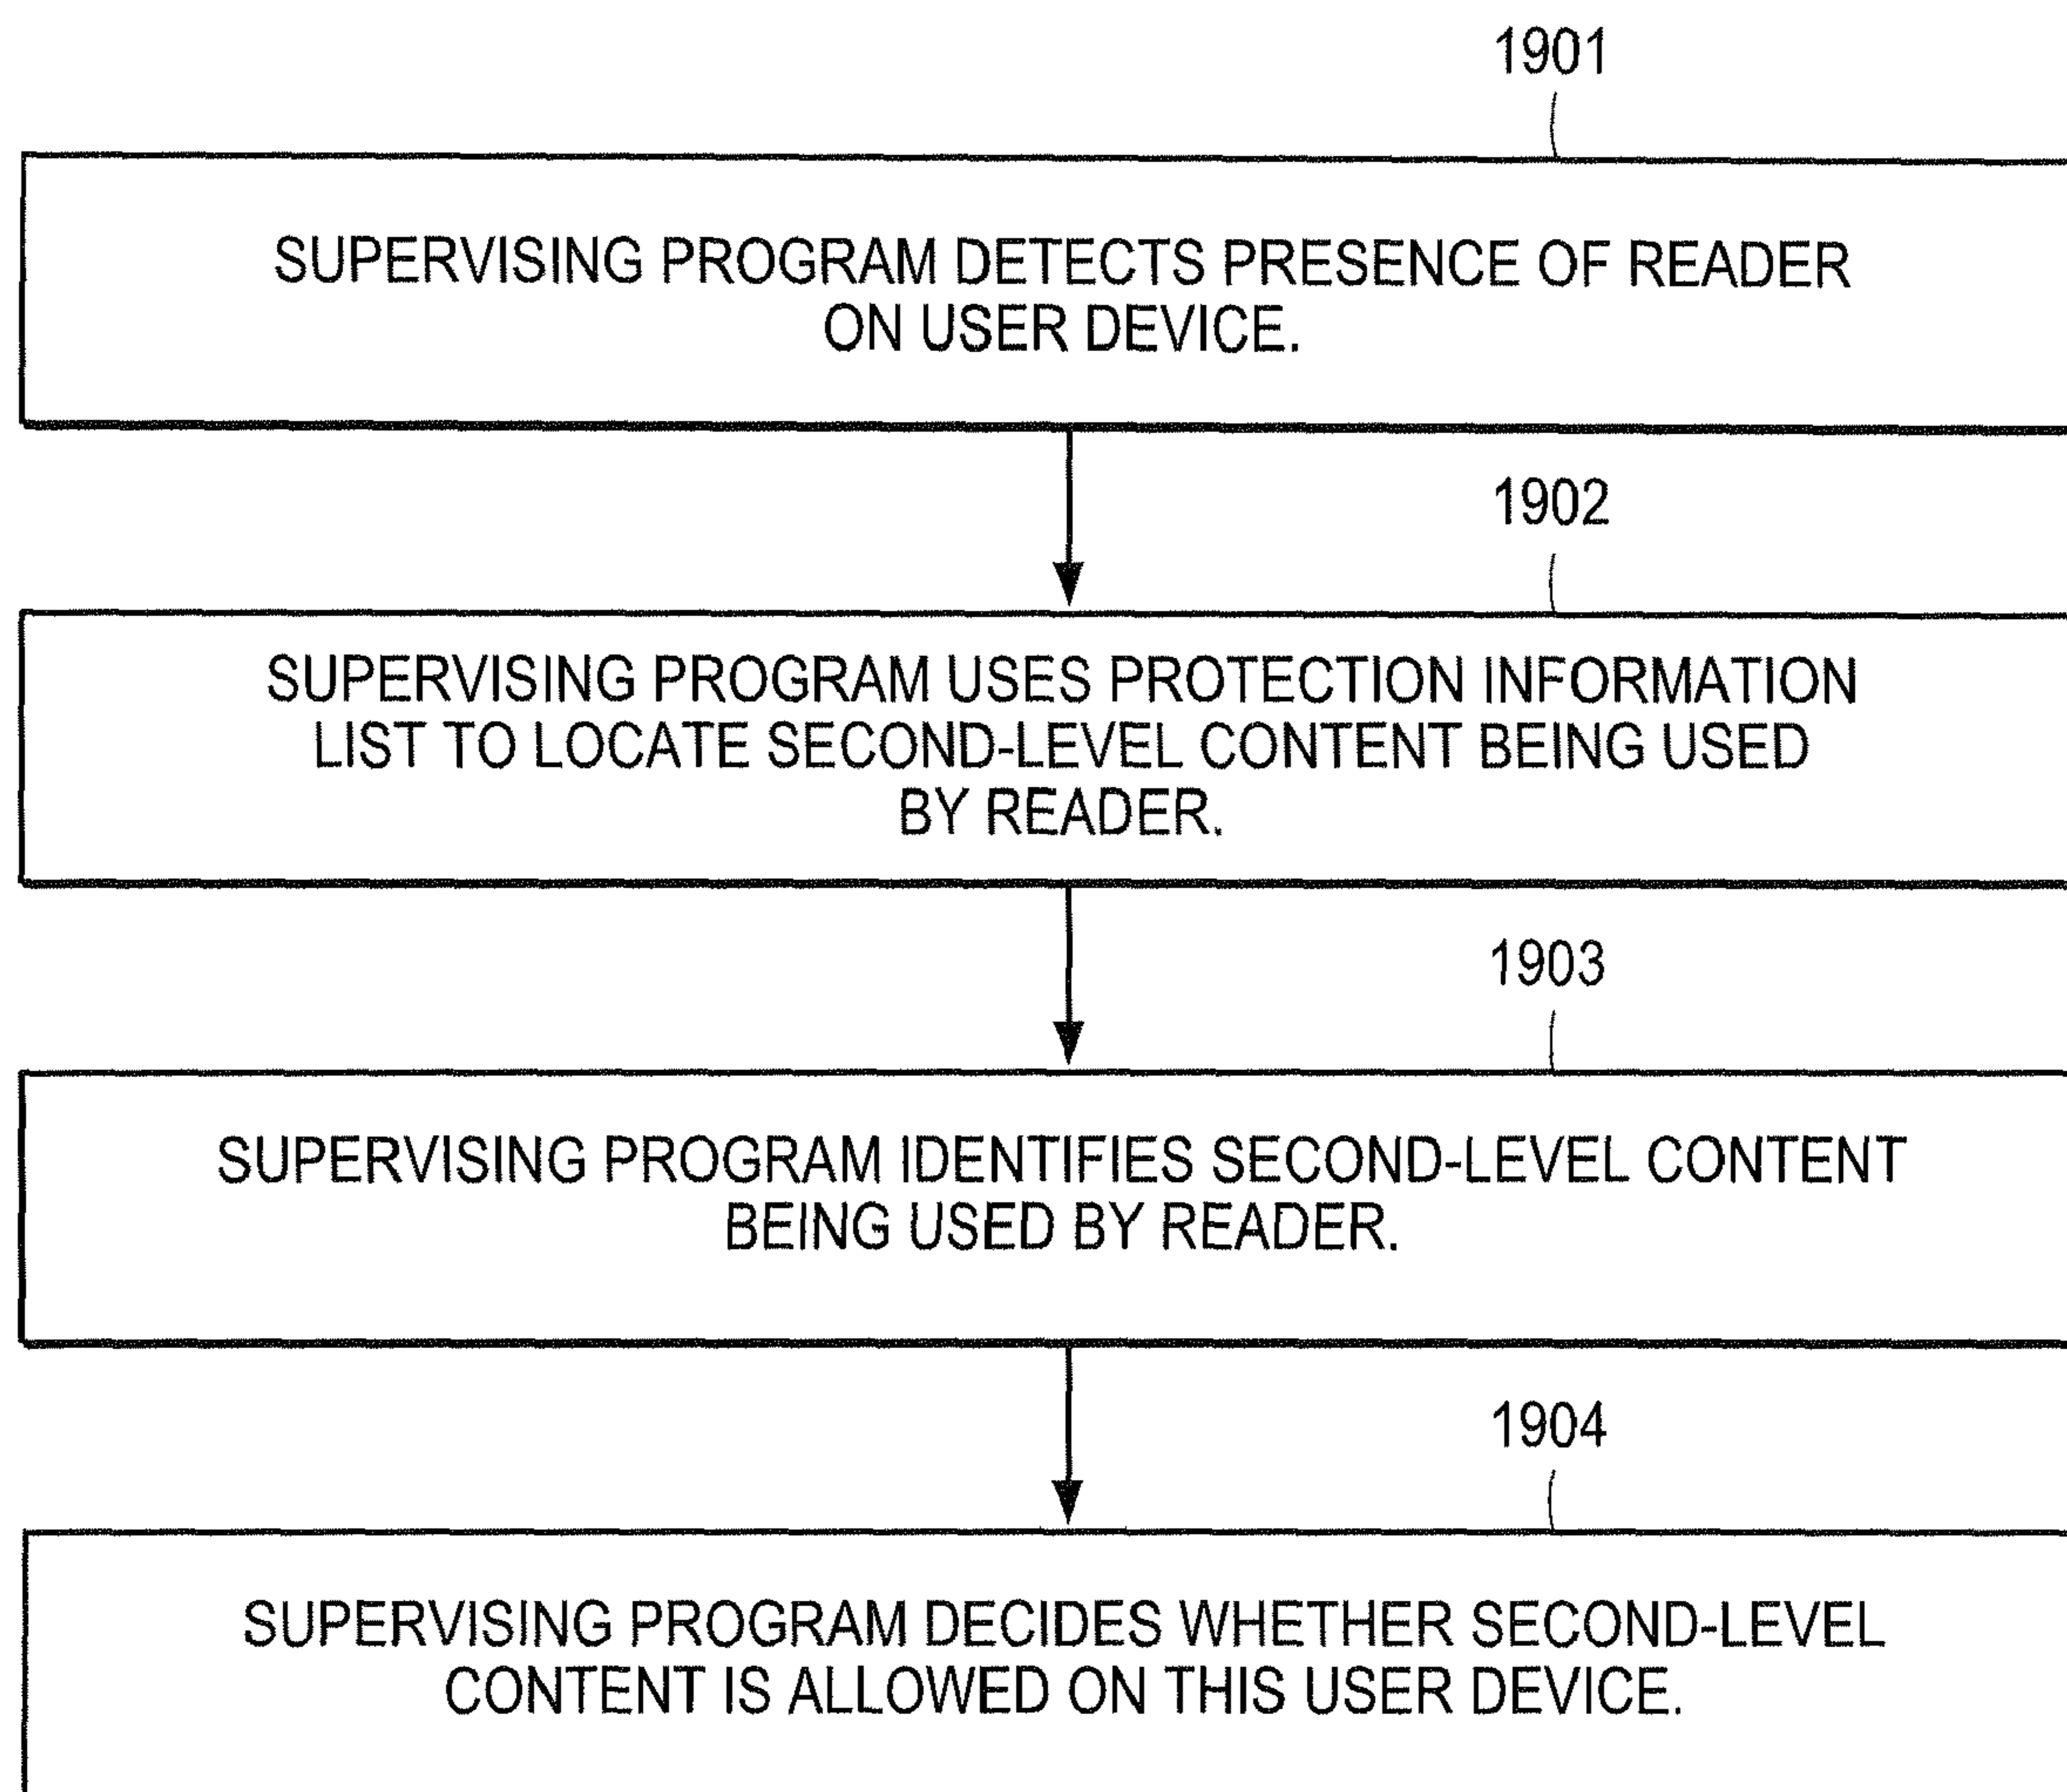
1901

SUPERVISING PROGRAM DETECTS PRESENCE OF READER ON USER DEVICE.

1902

SUPERVISING PROGRAM USES PROTECTION INFORMATION LIST TO LOCATE SECOND-LEVEL CONTENT BEING USED BY READER.

1903

SUPERVISING PROGRAM IDENTIFIES SECOND-LEVEL CONTENT BEING USED BY READER.

1904

SUPERVISING PROGRAM DECIDES WHETHER SECOND-LEVEL CONTENT IS ALLOWED ON THIS USER DEVICE.